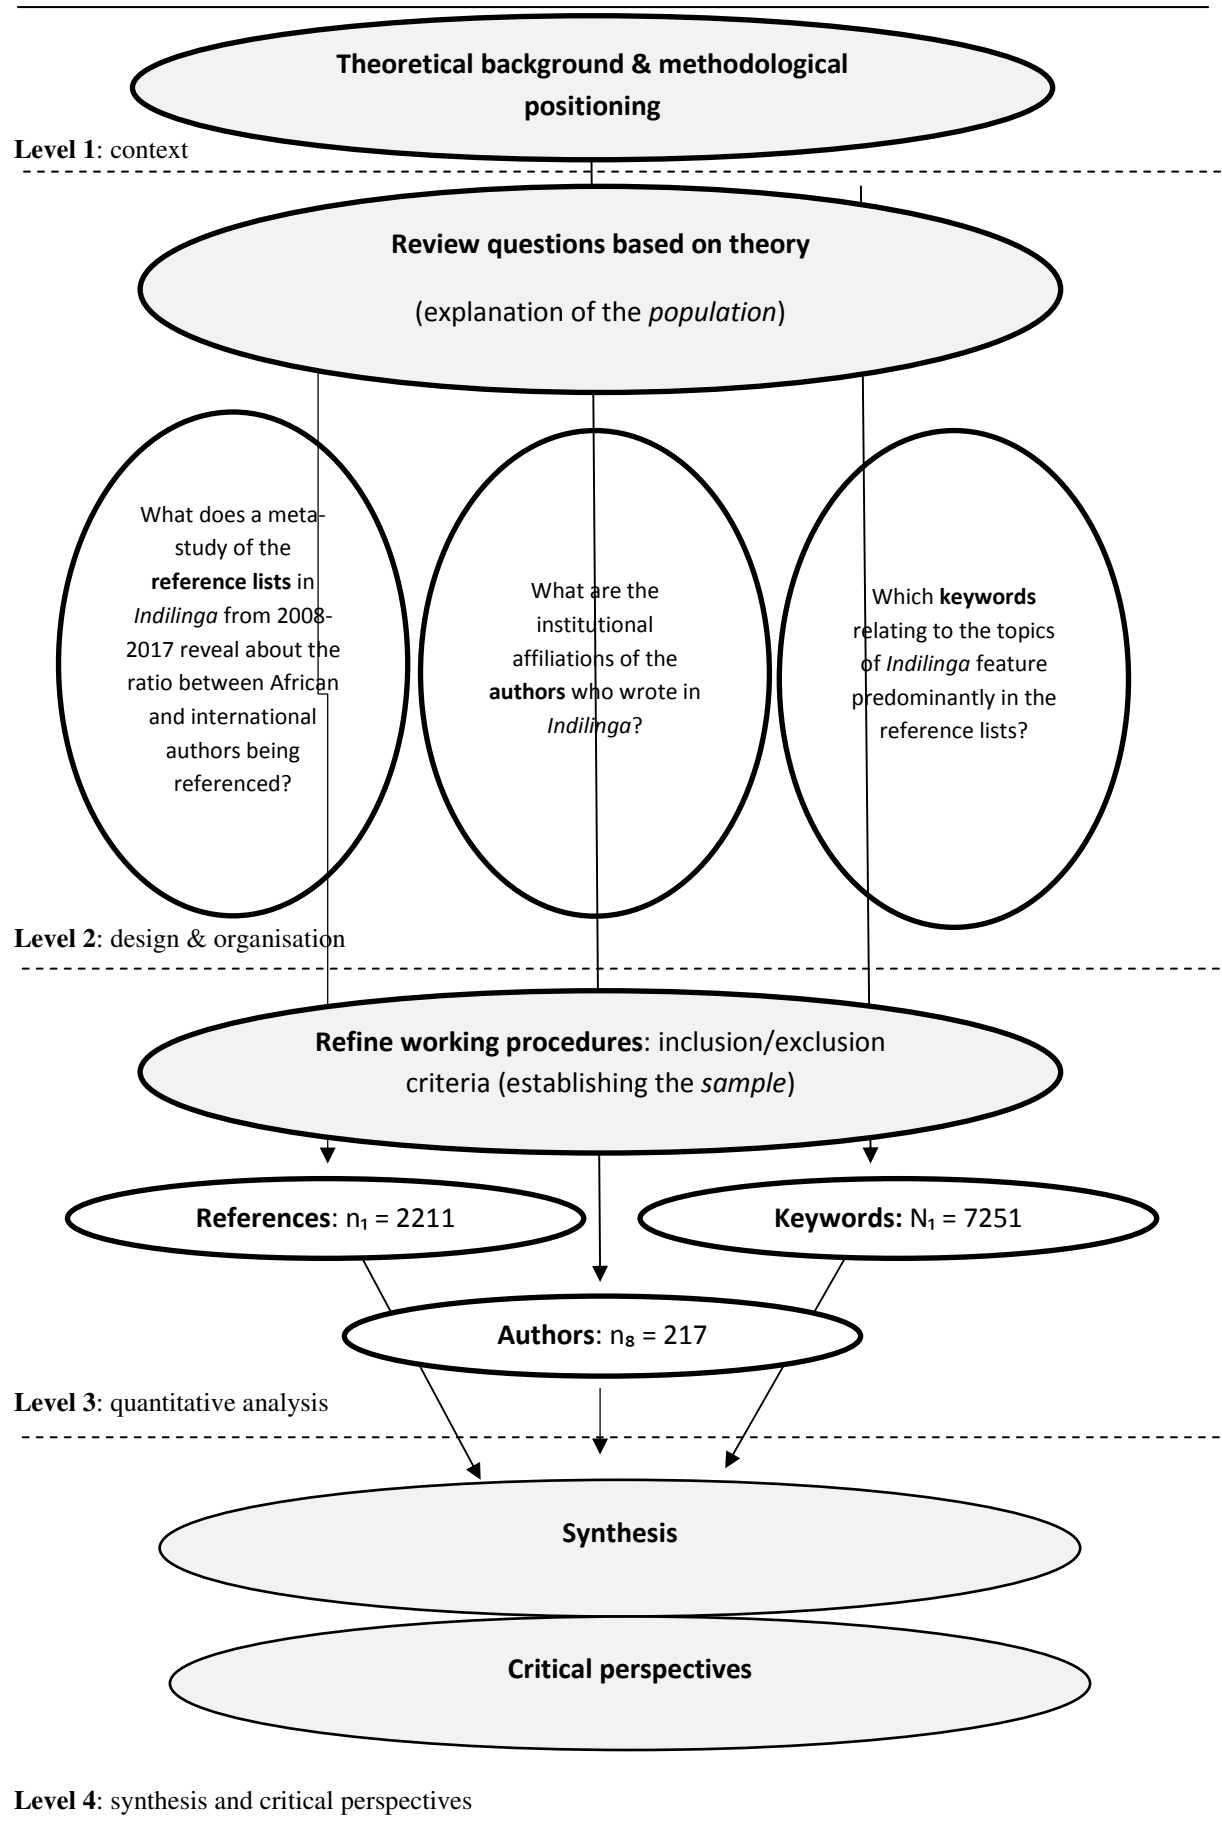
Theoretical background & methodological positioning

Level 1: context

Review questions based on theory

(explanation of the population)

What does a meta-study of the reference lists in Indilinga from 2008-2017 reveal about the ratio between African and international authors being referenced?

What are the institutional affiliations of the authors who wrote in Indilinga?

Which keywords relating to the topics of Indilinga feature predominantly in the reference lists?

Level 2: design & organisation

Refine working procedures: inclusion/exclusion criteria (establishing the sample)

References: $n_1$ = 2211

Keywords: $N_1$ = 7251

Authors: $n_8$ = 217

Level 3: quantitative analysis

Synthesis

Critical perspectives

Level 4: synthesis and critical perspectives